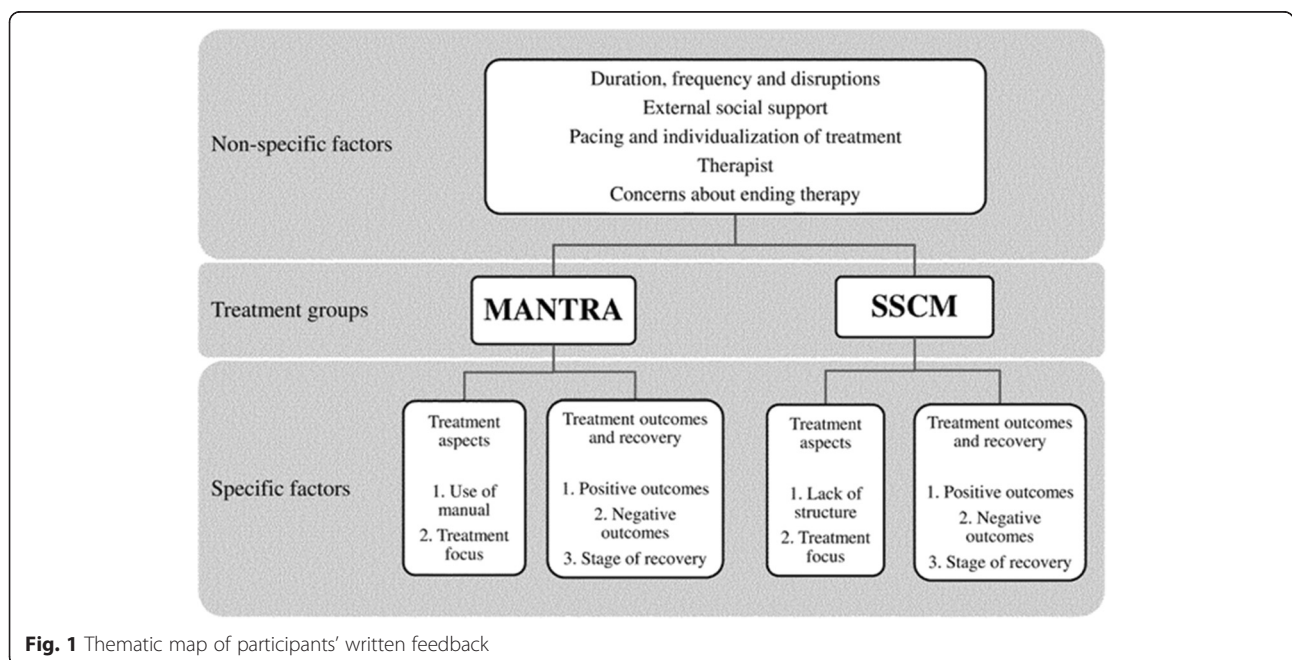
Non-specific factors

Duration, frequency and disruptions
External social support
Pacing and individualization of treatment
Therapist
Concerns about ending therapy

Treatment groups

MANTRA

SSCM

Specific factors

Treatment aspects

1. Use of manual
2. Treatment focus

Treatment outcomes and recovery

1. Positive outcomes
2. Negative outcomes
3. Stage of recovery

Treatment aspects

1. Lack of structure
2. Treatment focus

Treatment outcomes and recovery

1. Positive outcomes
2. Negative outcomes
3. Stage of recovery

Fig. 1 Thematic map of participants' written feedback